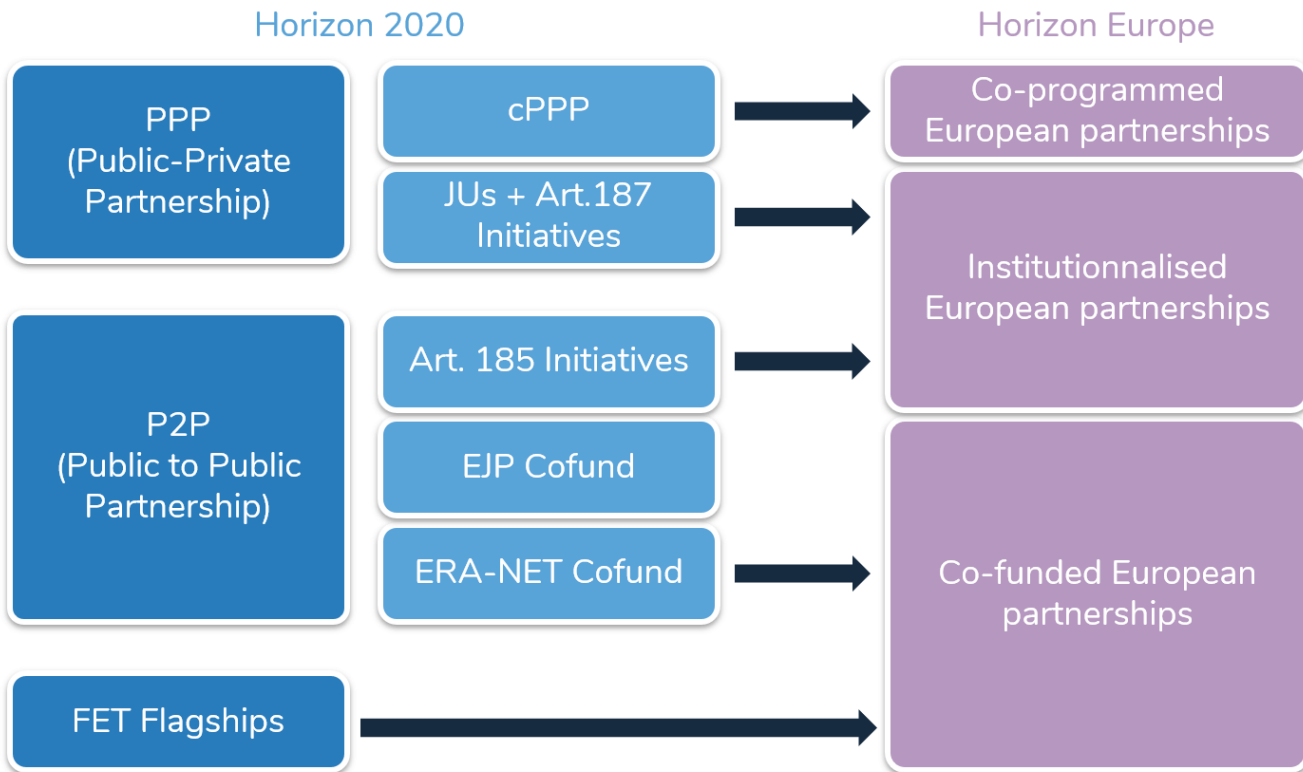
Horizon 2020

Horizon Europe

PPP
(Public-Private Partnership)

cPPP

Co-programmed European partnerships

JUs + Art.187 Initiatives

Institutionnalised European partnerships

P2P
(Public to Public Partnership)

Art. 185 Initiatives

EJP Cofund

ERA-NET Cofund

Co-funded European partnerships

FET Flagships